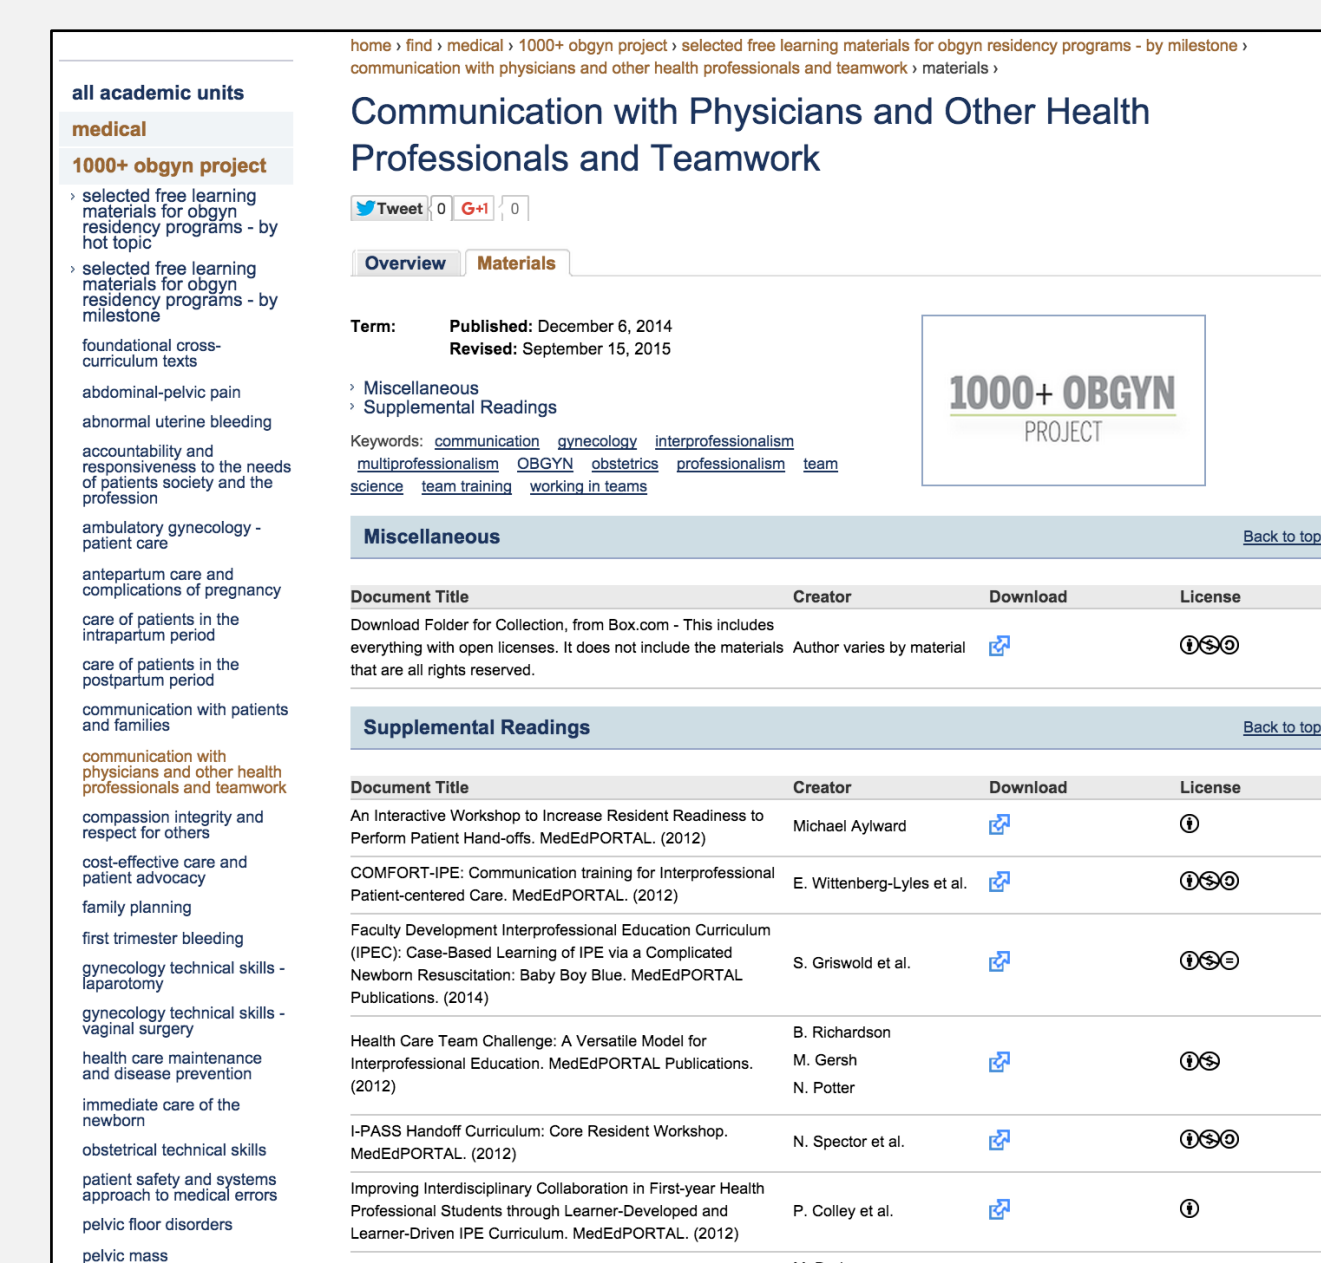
all academic units

medical

1000+ obgyn project

selected free learning materials for obgyn residency programs - by hot topic

selected free learning materials for obgyn residency programs - by milestone

foundational cross-curriculum texts

abdominal-pelvic pain

abnormal uterine bleeding

accountability and responsiveness to the needs of patients society and the profession

ambulatory gynecology - patient care

antepartum care and complications of pregnancy

care of patients in the intrapartum period

care of patients in the postpartum period

communication with patients and families

communication with physicians and other health professionals and teamwork

compassion integrity and respect for others

cost-effective care and patient advocacy

family planning

first trimester bleeding

gynecology technical skills - laparotomy

gynecology technical skills - vaginal surgery

health care maintenance and disease prevention

immediate care of the newborn

obstetrical technical skills

patient safety and systems approach to medical errors

pelvic floor disorders

pelvic mass

home › find › medical › 1000+ obgyn project › selected free learning materials for obgyn residency programs - by milestone › communication with physicians and other health professionals and teamwork › materials ›

Communication with Physicians and Other Health Professionals and Teamwork

Tweet 0 G+1 0

Overview Materials

Term: Published: December 6, 2014
Revised: September 15, 2015

1000+ OBGYN PROJECT

› Miscellaneous
› Supplemental Readings

Keywords: communication gynecology interprofessionalism multiprofessionalism OBGYN obstetrics professionalism team science team training working in teams

Miscellaneous Back to top

| Document Title | Creator | Download | License |
|---|---|---|---|
| Download Folder for Collection, from Box.com - This includes everything with open licenses. It does not include the materials that are all rights reserved. | Author varies by material | | |

Supplemental Readings Back to top

| Document Title | Creator | Download | License |
|---|---|---|---|
| An Interactive Workshop to Increase Resident Readiness to Perform Patient Hand-offs. MedEdPORTAL. (2012) | Michael Aylward | | |
| COMFORT-IPE: Communication training for Interprofessional Patient-centered Care. MedEdPORTAL. (2012) | E. Wittenberg-Lyles et al. | | |
| Faculty Development Interprofessional Education Curriculum (IPEC): Case-Based Learning of IPE via a Complicated Newborn Resuscitation: Baby Boy Blue. MedEdPORTAL Publications. (2014) | S. Griswold et al. | | |
| Health Care Team Challenge: A Versatile Model for Interprofessional Education. MedEdPORTAL Publications. (2012) | B. Richardson M. Gersh N. Potter | | |
| I-PASS Handoff Curriculum: Core Resident Workshop. MedEdPORTAL. (2012) | N. Spector et al. | | |
| Improving Interdisciplinary Collaboration in First-year Health Professional Students through Learner-Developed and Learner-Driven IPE Curriculum. MedEdPORTAL. (2012) | P. Colley et al. | | |